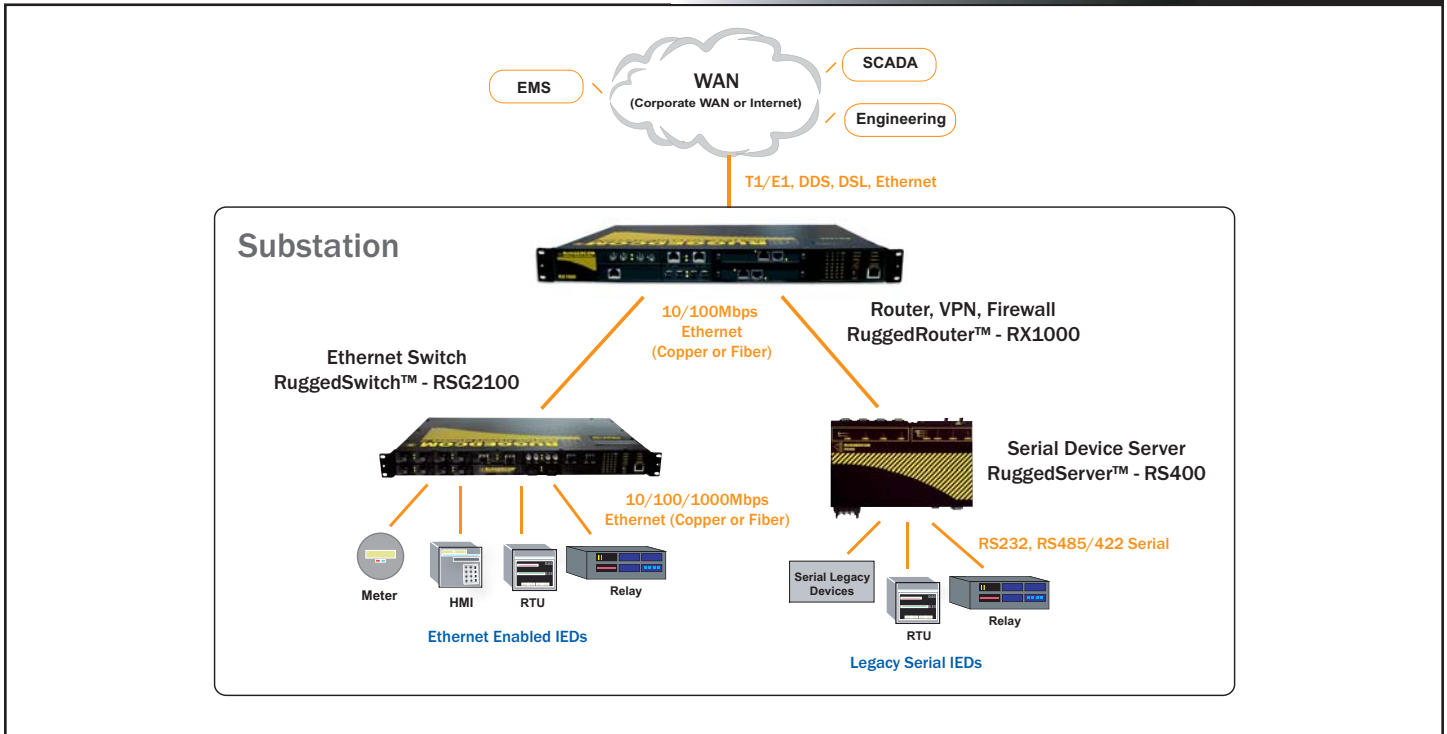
EMS

WAN
(Corporate WAN or Internet)

SCADA

Engineering

T1/E1, DDS, DSL, Ethernet

Substation

10/100Mbps
Ethernet
(Copper or Fiber)

Router, VPN, Firewall
RuggedRouter™ - RX1000

Ethernet Switch
RuggedSwitch™ - RSG2100

Serial Device Server
RuggedServer™ - RS400

10/100/1000Mbps
Ethernet (Copper or Fiber)

RS232, RS485/422 Serial

Meter

HMI

RTU

Relay

Ethernet Enabled IEDs

Serial Legacy
Devices

RTU

Relay

Legacy Serial IEDs